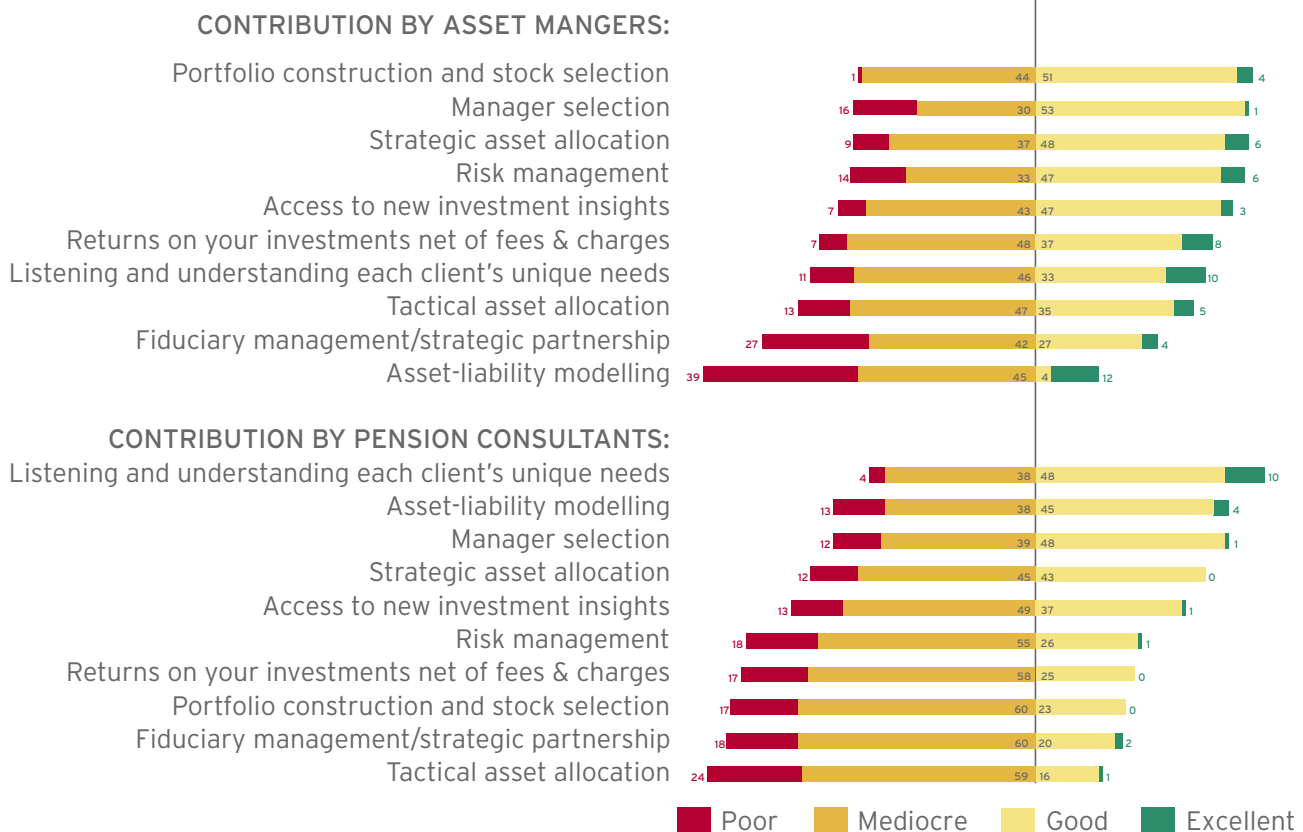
CONTRIBUTION BY ASSET MANGERS:

| | Poor | Mediocre | Good | Excellent |
|---|---|---|---|---|
| Portfolio construction and stock selection | 1 | 44 | 51 | 4 |
| Manager selection | 16 | 30 | 53 | 1 |
| Strategic asset allocation | 9 | 37 | 48 | 6 |
| Risk management | 14 | 33 | 47 | 6 |
| Access to new investment insights | 7 | 43 | 47 | 3 |
| Returns on your investments net of fees & charges | 7 | 48 | 37 | 8 |
| Listening and understanding each client's unique needs | 11 | 46 | 33 | 10 |
| Tactical asset allocation | 13 | 47 | 35 | 5 |
| Fiduciary management/strategic partnership | 27 | 42 | 27 | 4 |
| Asset-liability modelling | 39 | 45 | 4 | 12 |

CONTRIBUTION BY PENSION CONSULTANTS:

| | Poor | Mediocre | Good | Excellent |
|---|---|---|---|---|
| Listening and understanding each client's unique needs | 4 | 38 | 48 | 10 |
| Asset-liability modelling | 13 | 38 | 45 | 4 |
| Manager selection | 12 | 39 | 48 | 1 |
| Strategic asset allocation | 12 | 45 | 43 | 0 |
| Access to new investment insights | 13 | 49 | 37 | 1 |
| Risk management | 18 | 55 | 26 | 1 |
| Returns on your investments net of fees & charges | 17 | 58 | 25 | 0 |
| Portfolio construction and stock selection | 17 | 60 | 23 | 0 |
| Fiduciary management/strategic partnership | 18 | 60 | 20 | 2 |
| Tactical asset allocation | 24 | 59 | 16 | 1 |

Poor Mediocre Good Excellent